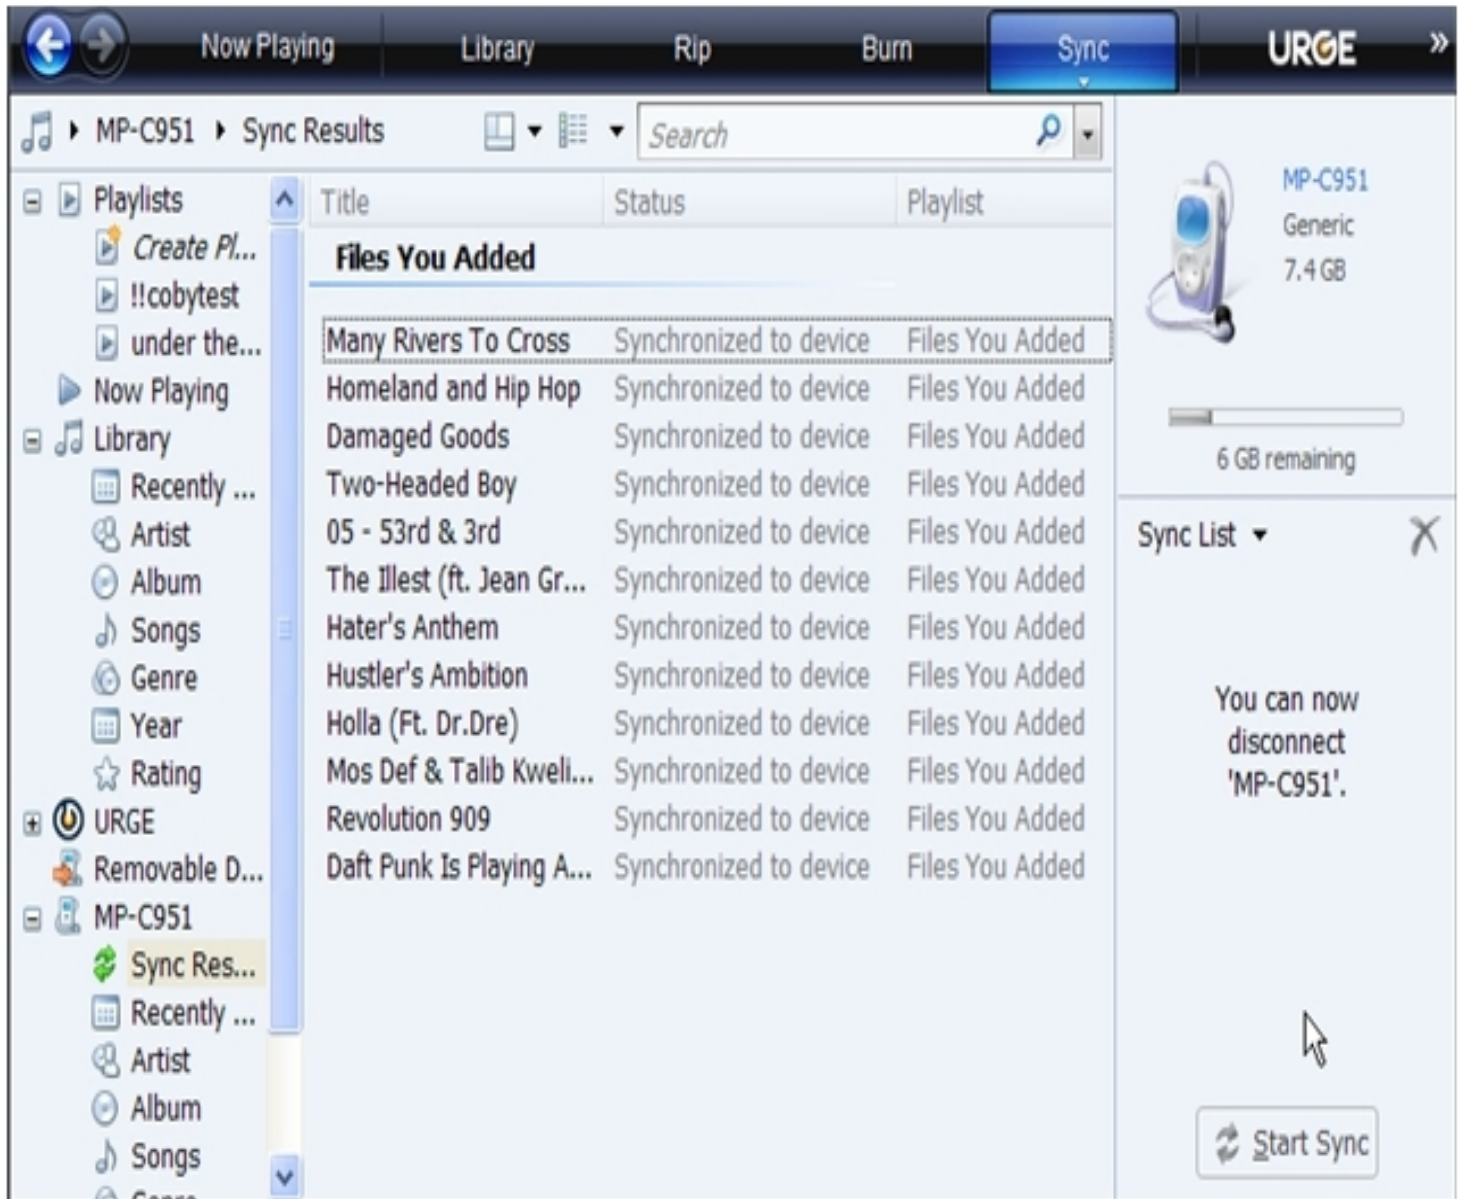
Now Playing Library Rip Burn Sync URGE »

MP-C951 ▸ Sync Results

Search

Playlists
Create Pl...
!!cobytest
under the...
Now Playing
Library
Recently ...
Artist
Album
Songs
Genre
Year
Rating
URGE
Removable D...
MP-C951
Sync Res...
Recently ...
Artist
Album
Songs

| Title | Status | Playlist |
|---|---|---|
| Files You Added | | |
| Many Rivers To Cross | Synchronized to device | Files You Added |
| Homeland and Hip Hop | Synchronized to device | Files You Added |
| Damaged Goods | Synchronized to device | Files You Added |
| Two-Headed Boy | Synchronized to device | Files You Added |
| 05 - 53rd & 3rd | Synchronized to device | Files You Added |
| The Illest (ft. Jean Gr... | Synchronized to device | Files You Added |
| Hater's Anthem | Synchronized to device | Files You Added |
| Hustler's Ambition | Synchronized to device | Files You Added |
| Holla (Ft. Dr.Dre) | Synchronized to device | Files You Added |
| Mos Def & Talib Kweli... | Synchronized to device | Files You Added |
| Revolution 909 | Synchronized to device | Files You Added |
| Daft Punk Is Playing A... | Synchronized to device | Files You Added |

MP-C951
Generic
7.4 GB

6 GB remaining

Sync List

You can now disconnect 'MP-C951'.

Start Sync